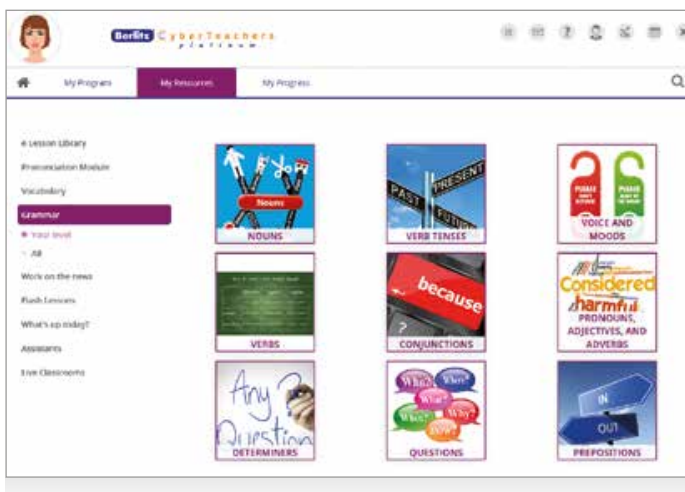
Berlitz CyberTeachers platinum

My Programs
My Resources
My Progress

e-Lesson Library
Pronunciation Module
Vocabulary
Grammar
• Your level
• All
Work on the news
Flash Lessons
What's up today?
Assistants
Live Classrooms

Nouns
NOUNS

PAST
PRESENT
FUTURE
VERB TENSES

VOICE AND MOODS

VERBS

because
CONJUNCTIONS

Considered
harmful
PRONOUNS, ADJECTIVES, AND ADVERBS

Any Question
DETERMINERS

When? Where? What? Why? How?
QUESTIONS

IN
OUT
PREPOSITIONS